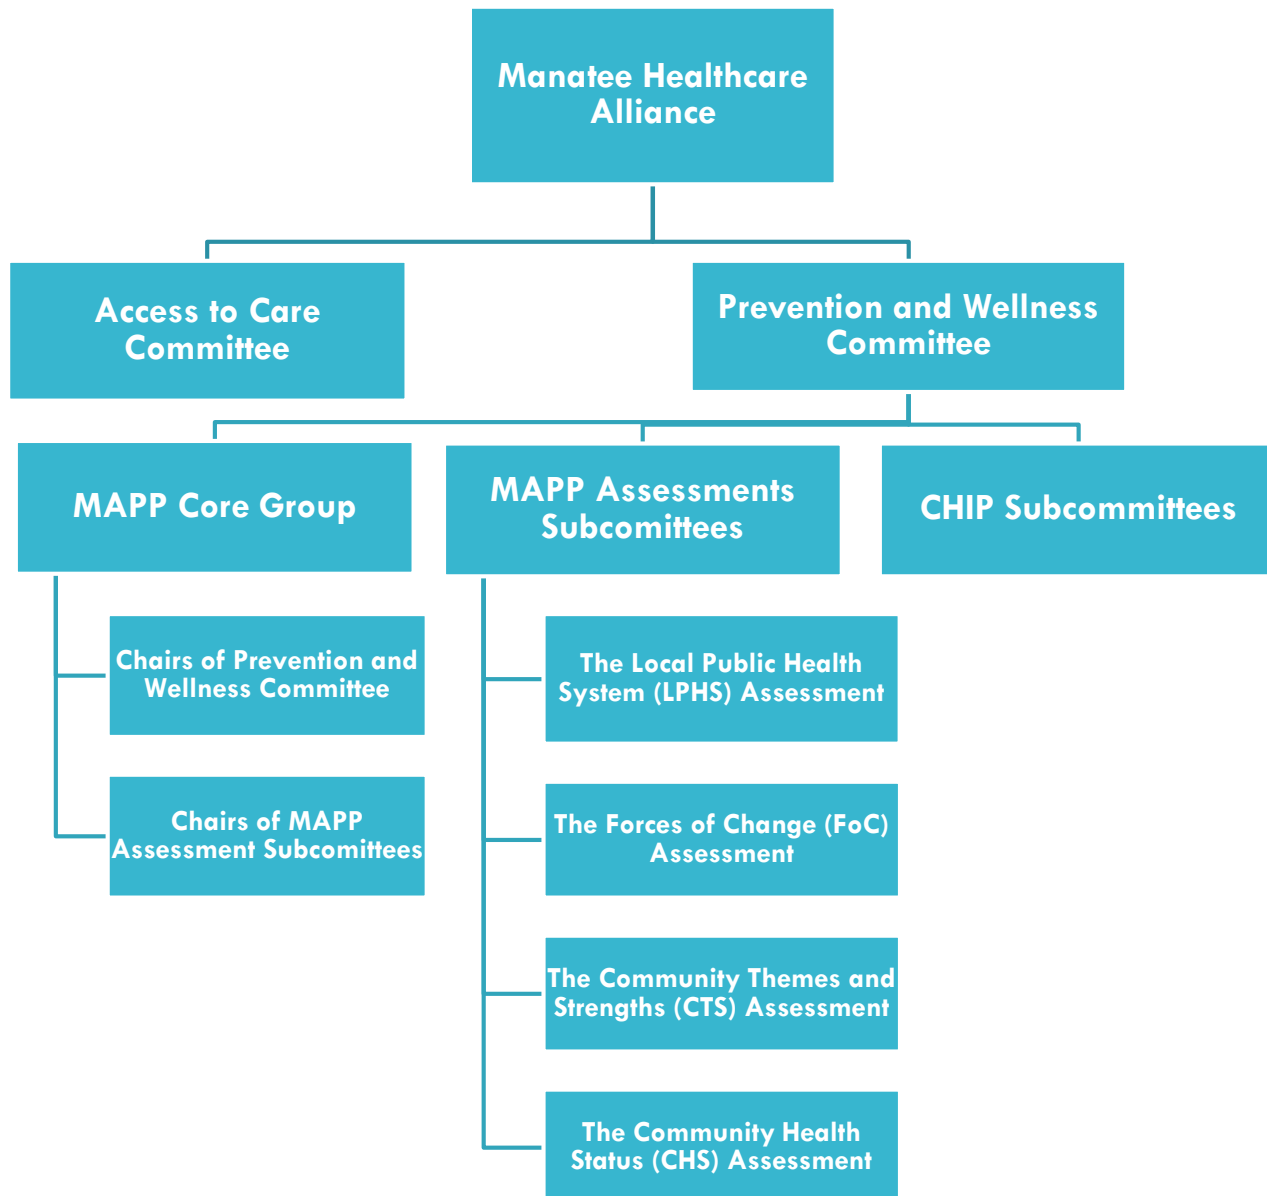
Manatee Healthcare Alliance

Access to Care Committee

Prevention and Wellness Committee

MAPP Core Group

MAPP Assessments Subcomittees

CHIP Subcommittees

Chairs of Prevention and Wellness Committee

Chairs of MAPP Assessment Subcomittees

The Local Public Health System (LPHS) Assessment

The Forces of Change (FoC) Assessment

The Community Themes and Strengths (CTS) Assessment

The Community Health Status (CHS) Assessment